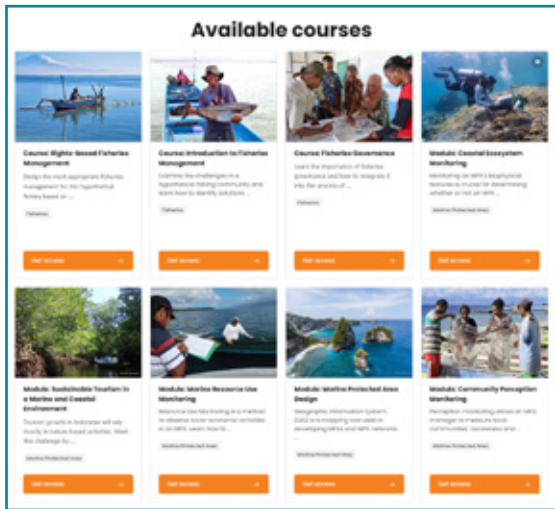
Available courses

Course: Rights-based Fisheries Management

Design the most appropriate fisheries management for the hypothetical fishery based on ...

Fisheries

Get access →

Course: Introduction to Fisheries Management

Examine the challenges in a hypothetical fishing community and learn how to identify solutions ...

Fisheries

Get access →

Course: Fisheries Governance

Learn the importance of fisheries governance and how to integrate it into the process of ...

Fisheries

Get access →

Module: Coastal Ecosystem Monitoring

Monitoring an MPA's biophysical features is crucial for determining whether or not an MPA ...

Marine Protected Areas

Get access →

Module: Sustainable Tourism in a Marine and Coastal Environment

Tourism growth in Indonesia will rely mostly in nature-based activities. Meet this challenge by ...

Marine Protected Areas

Get access →

Module: Marine Resource Use Monitoring

Resource Use Monitoring is a method to observe local economic activities in an MPA. Learn how to ...

Marine Protected Areas

Get access →

Module: Marine Protected Area Design

Geographic Information System (GIS) is a mapping tool used in developing MPAs and MPA networks ...

Marine Protected Areas

Get access →

Module: Community Perception Monitoring

Perception monitoring allows an MPA manager to measure local communities' awareness and ...

Marine Protected Areas

Get access →